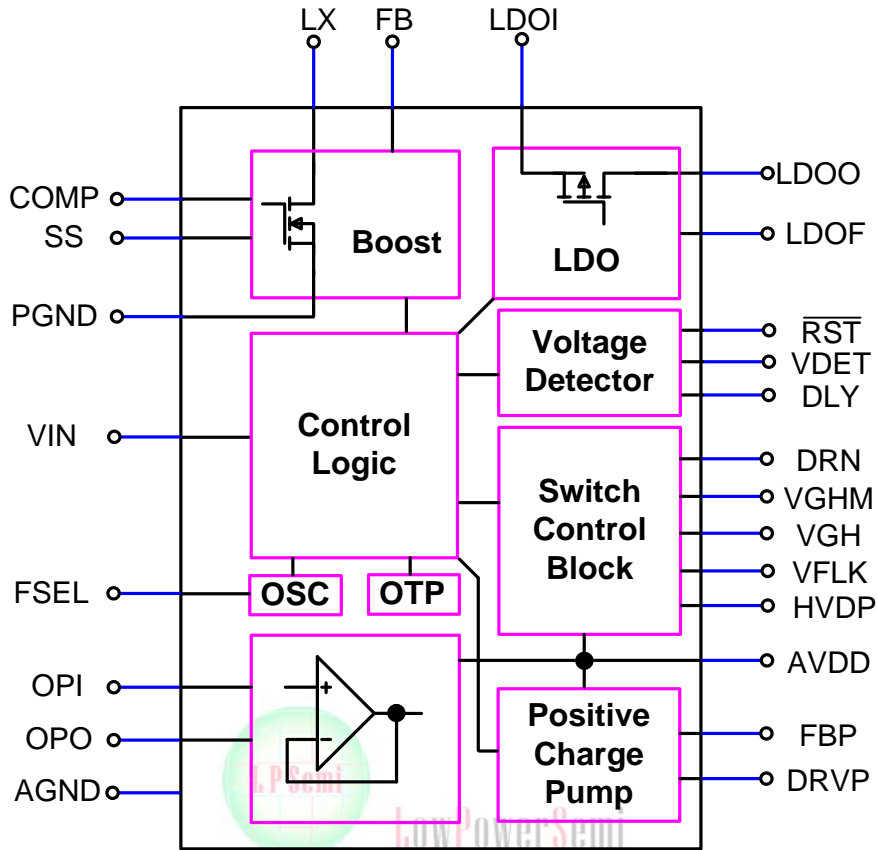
LX FB LDOI

COMP

SS

PGND

Boost

LDO

LDOO

LDOF

Voltage Detector

$\overline{RST}$

VDET

DLY

VIN

Control Logic

Switch Control Block

DRN

VGHM

VGH

VFLK

HVDP

FSEL

OSC

OTP

AVDD

OPI

OPO

AGND

+

−

Positive Charge Pump

FBP

DRVP

LPSemi

LowPowerSemi